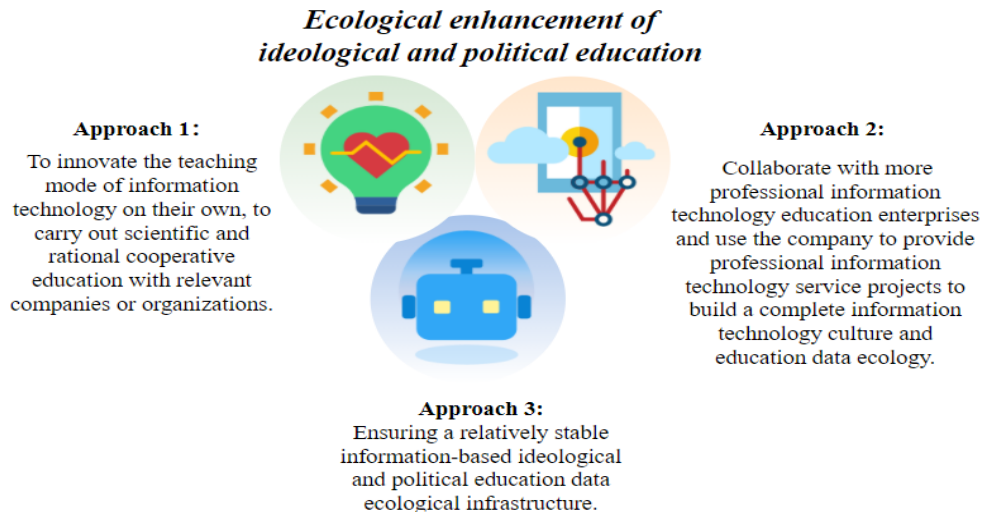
Ecological enhancement of ideological and political education

Approach 1:
To innovate the teaching mode of information technology on their own, to carry out scientific and rational cooperative education with relevant companies or organizations.

Approach 2:
Collaborate with more professional information technology education enterprises and use the company to provide professional information technology service projects to build a complete information technology culture and education data ecology.

Approach 3:
Ensuring a relatively stable information-based ideological and political education data ecological infrastructure.